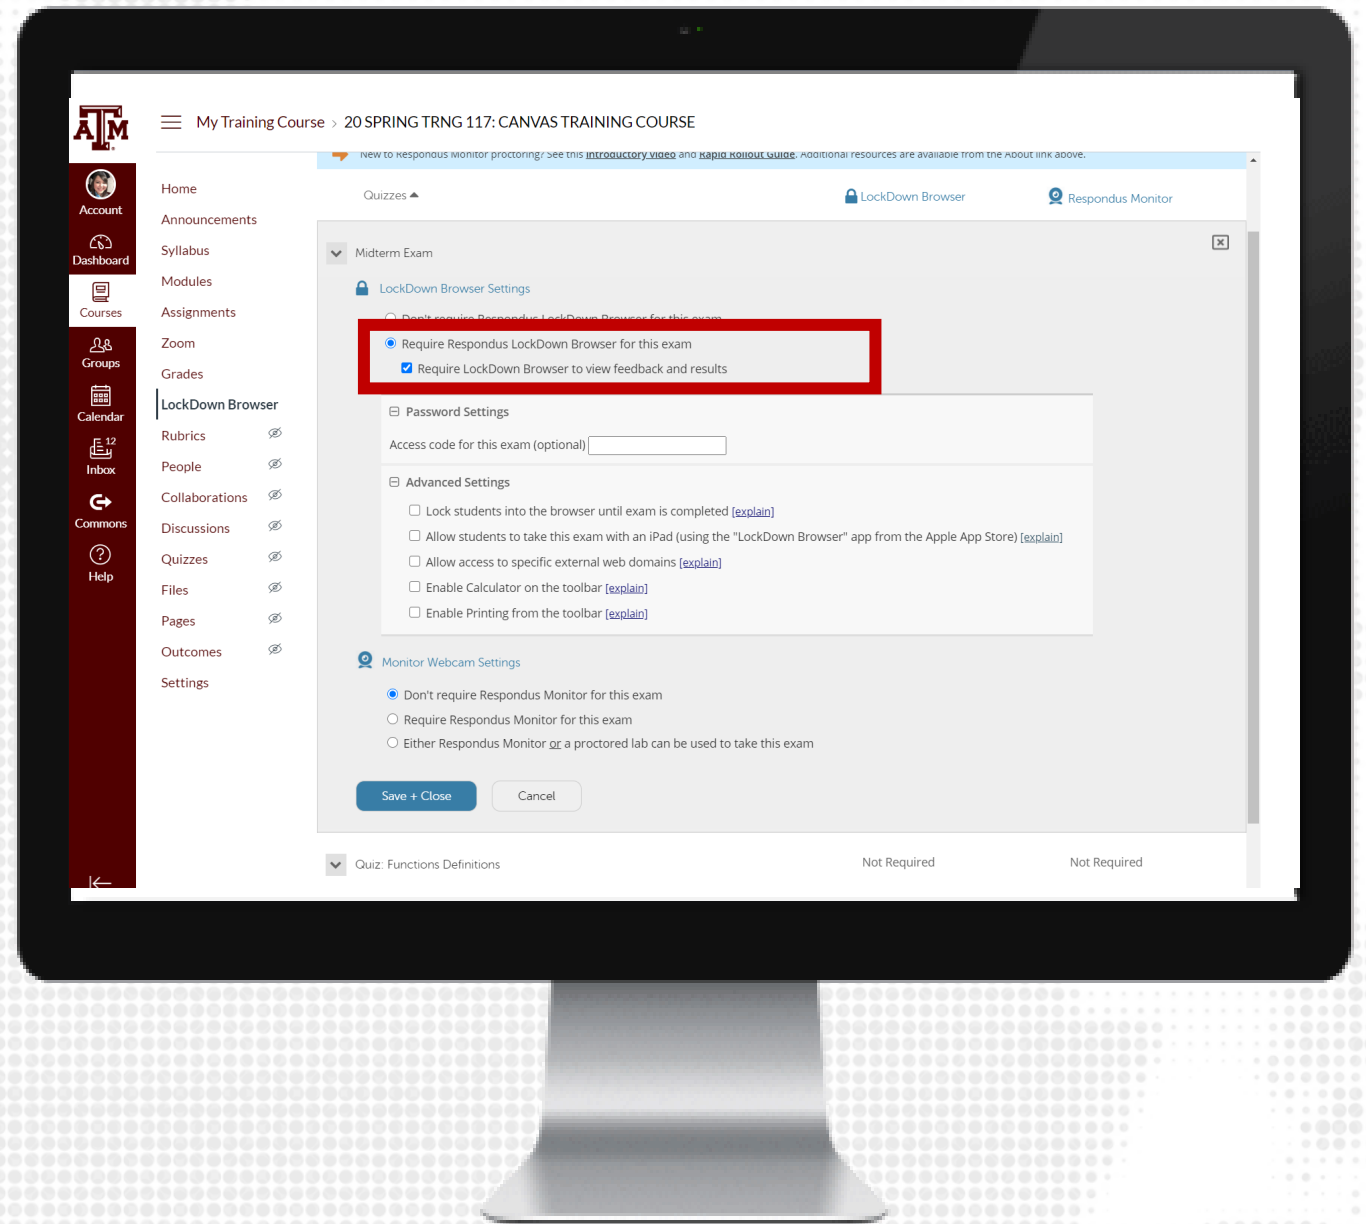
ATM

Account

Dashboard

Courses

Groups

Calendar

12
Inbox

Commons

Help

My Training Course > 20 SPRING TRNG 117: CANVAS TRAINING COURSE

Home
Announcements
Syllabus
Modules
Assignments
Zoom
Grades
LockDown Browser
Rubrics
People
Collaborations
Discussions
Quizzes
Files
Pages
Outcomes
Settings

New to Respondus Monitor proctoring? See this Introductory Video and Rapid Rollout Guide. Additional resources are available from the About link above.

Quizzes ▲

LockDown Browser

Respondus Monitor

Midterm Exam

LockDown Browser Settings

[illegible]

Require Respondus LockDown Browser for this exam

Require LockDown Browser to view feedback and results

Password Settings

Access code for this exam (optional)

Advanced Settings

Lock students into the browser until exam is completed [explain]

Allow students to take this exam with an iPad (using the "LockDown Browser" app from the Apple App Store) [explain]

Allow access to specific external web domains [explain]

Enable Calculator on the toolbar [explain]

Enable Printing from the toolbar [explain]

Monitor Webcam Settings

Don't require Respondus Monitor for this exam

Require Respondus Monitor for this exam

Either Respondus Monitor or a proctored lab can be used to take this exam

Save + Close

Cancel

Quiz: Functions Definitions

Not Required

Not Required